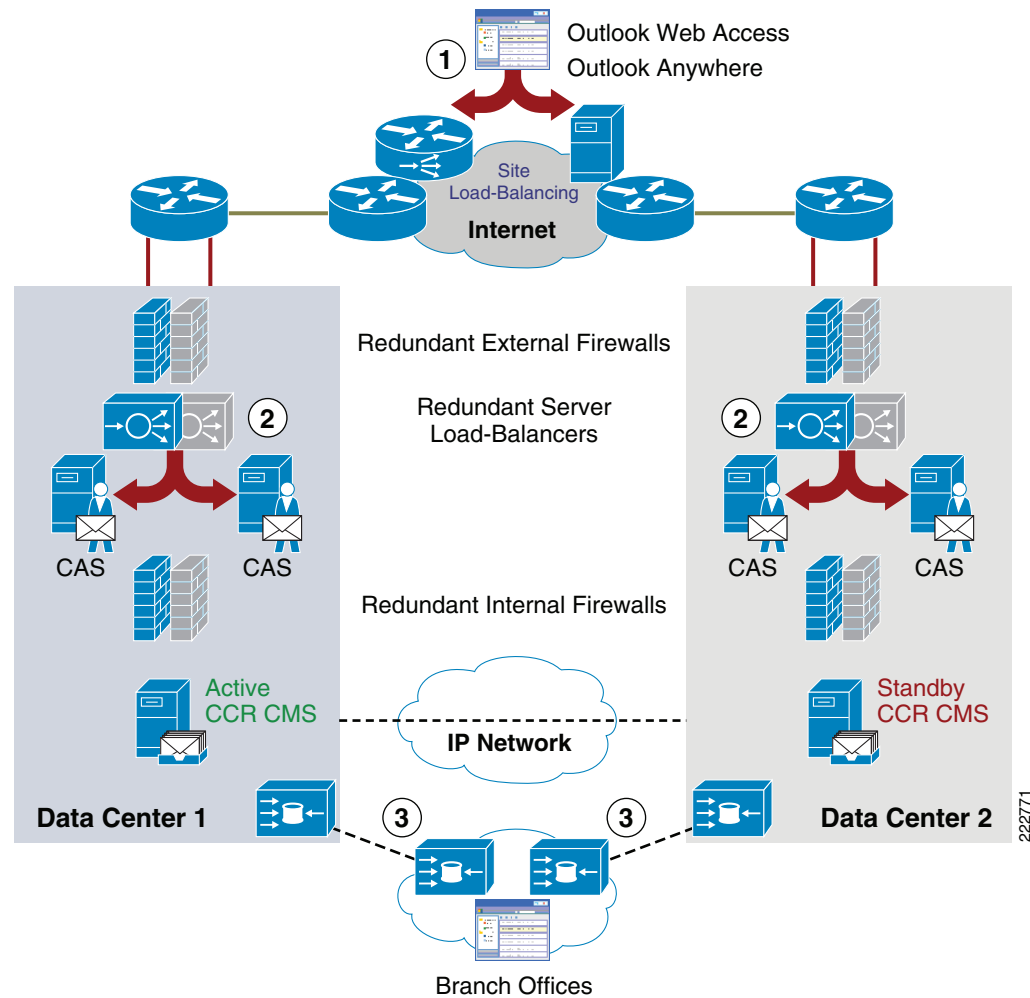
1

Outlook Web Access
Outlook Anywhere

Site
Load-Balancing

Internet

Redundant External Firewalls

2

Redundant Server
Load-Balancers

2

CAS

CAS

CAS

CAS

Redundant Internal Firewalls

Active
CCR CMS

Standby
CCR CMS

IP Network

Data Center 1

3

3

Data Center 2

222771

Branch Offices